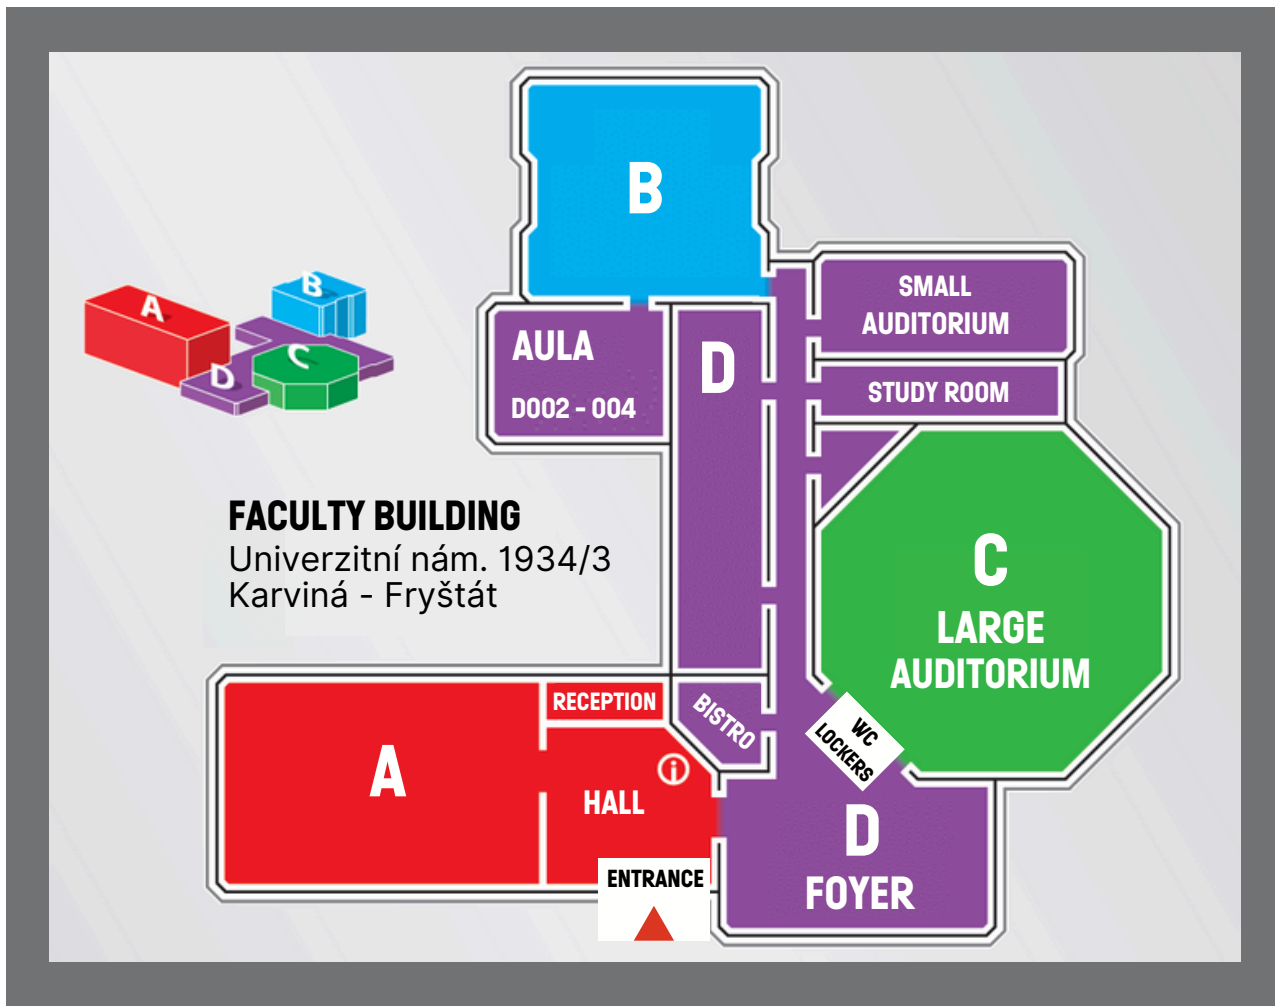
A

B

C

D

B

AULA

D002 - 004

D

SMALL AUDITORIUM

STUDY ROOM

C

LARGE AUDITORIUM

FACULTY BUILDING
Univerzitní nám. 1934/3
Karviná - Fryštát

A

RECEPTION

BISTRO

WC
LOCKERS

HALL

ENTRANCE

D

FOYER